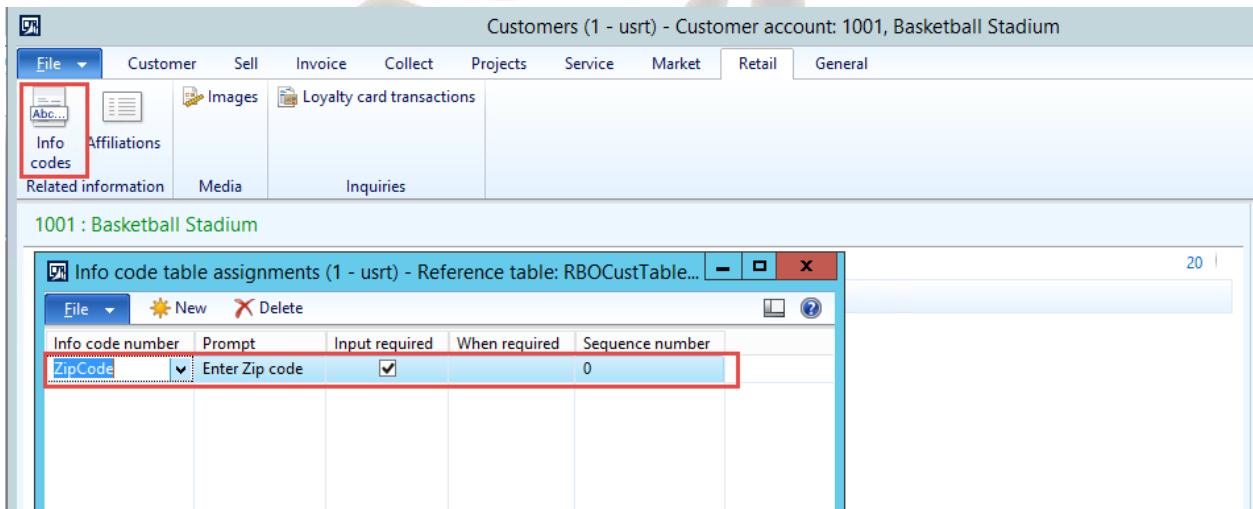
Customers (1 - usrt) - Customer account: 1001, Basketball Stadium

File
Customer
Sell
Invoice
Collect
Projects
Service
Market
Retail
General

Abc...
Info codes
Affiliations
Related information
Images
Media
Loyalty card transactions
Inquiries

1001 : Basketball Stadium

20

Info code table assignments (1 - usrt) - Reference table: RBOCustTable...

File
New
Delete

| Info code number | Prompt | Input required | When required | Sequence number |
|---|---|---|---|---|
| ZipCode | Enter Zip code | ✓ | | 0 |